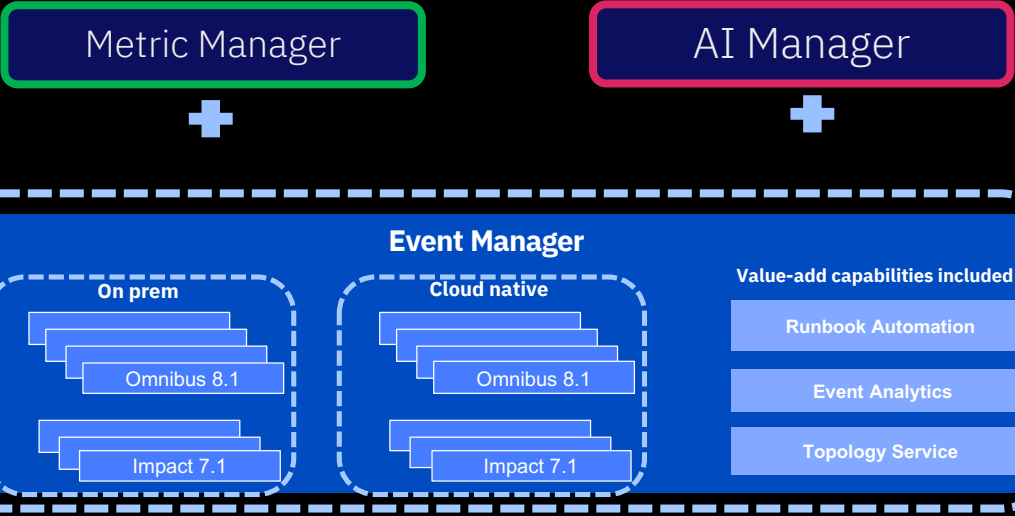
Metric Manager

AI Manager

Event Manager

On prem

Omnibus 8.1

Impact 7.1

Cloud native

Omnibus 8.1

Impact 7.1

Value-add capabilities included

Runbook Automation

Event Analytics

Topology Service